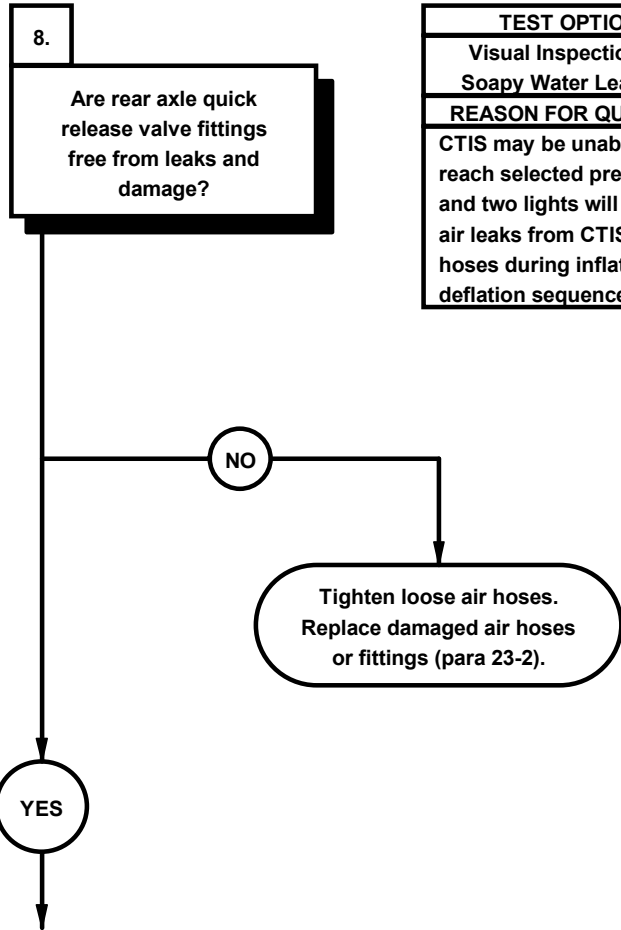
8.

Are rear axle quick release valve fittings free from leaks and damage?

| TEST OPTIO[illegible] |
|---|
| Visual Inspectio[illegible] |
| Soapy Water Lea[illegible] |
| REASON FOR QU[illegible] |
| CTIS may be unab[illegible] reach selected pre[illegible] and two lights will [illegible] air leaks from CTIS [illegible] hoses during inflat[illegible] deflation sequence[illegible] |

NO

Tighten loose air hoses. Replace damaged air hoses or fittings (para 23-2).

YES